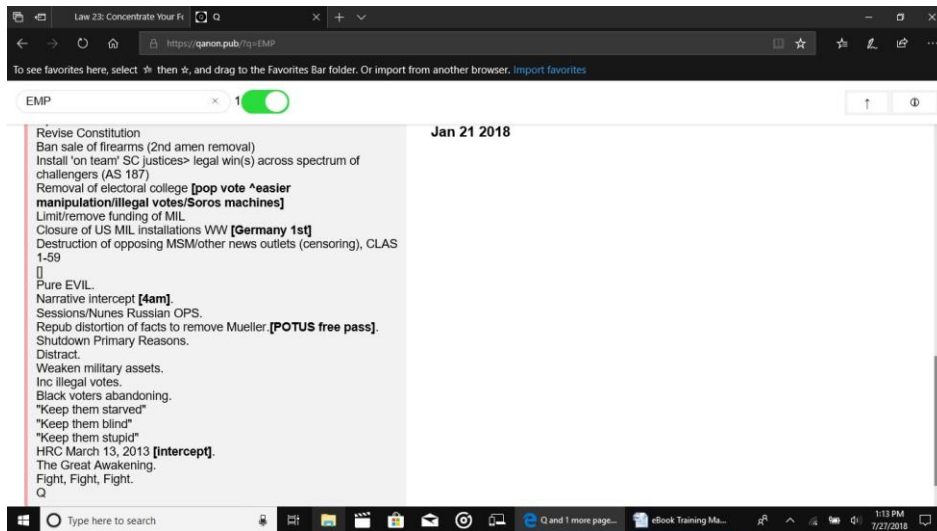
Law 23: Concentrate Your Fo
Q

https://qanon.pub/?q=EMP

To see favorites here, select ☆ then ☆, and drag to the Favorites Bar folder. Or import from another browser. Import favorites

EMP
1

Revise Constitution
Ban sale of firearms (2nd amen removal)
Install 'on team' SC justices> legal win(s) across spectrum of challengers (AS 187)
Removal of electoral college **[pop vote ^easier manipulation/illegal votes/Soros machines]**
Limit/remove funding of MIL
Closure of US MIL installations WW **[Germany 1st]**
Destruction of opposing MSM/other news outlets (censoring), CLAS 1-59
[]
Pure EVIL.
Narrative intercept **[4am]**.
Sessions/Nunes Russian OPS.
Repub distortion of facts to remove Mueller.**[POTUS free pass]**.
Shutdown Primary Reasons.
Distract.
Weaken military assets.
Inc illegal votes.
Black voters abandoning.
"Keep them starved"
"Keep them blind"
"Keep them stupid"
HRC March 13, 2013 **[intercept]**.
The Great Awakening.
Fight, Fight, Fight.
Q

Jan 21 2018

Type here to search
Q and 1 more page...
eBook Training Ma...
1:13 PM
7/27/2018